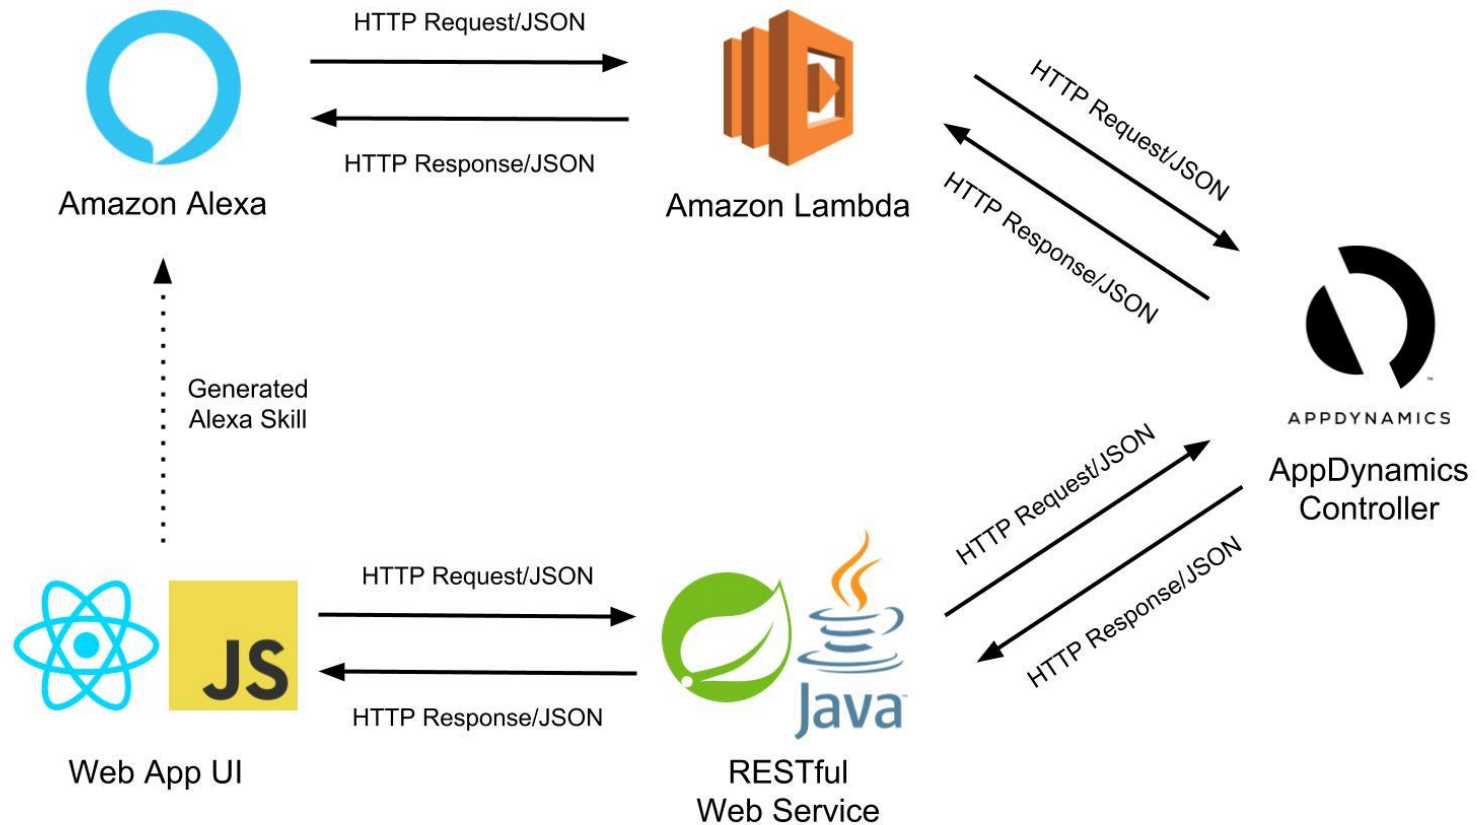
HTTP Request/JSON

HTTP Response/JSON

Amazon Alexa

Amazon Lambda

HTTP Request/JSON

HTTP Response/JSON

APPDYNAMICS

AppDynamics Controller

Generated Alexa Skill

HTTP Request/JSON

HTTP Response/JSON

JS

Java

HTTP Request/JSON

HTTP Response/JSON

Web App UI

RESTful Web Service